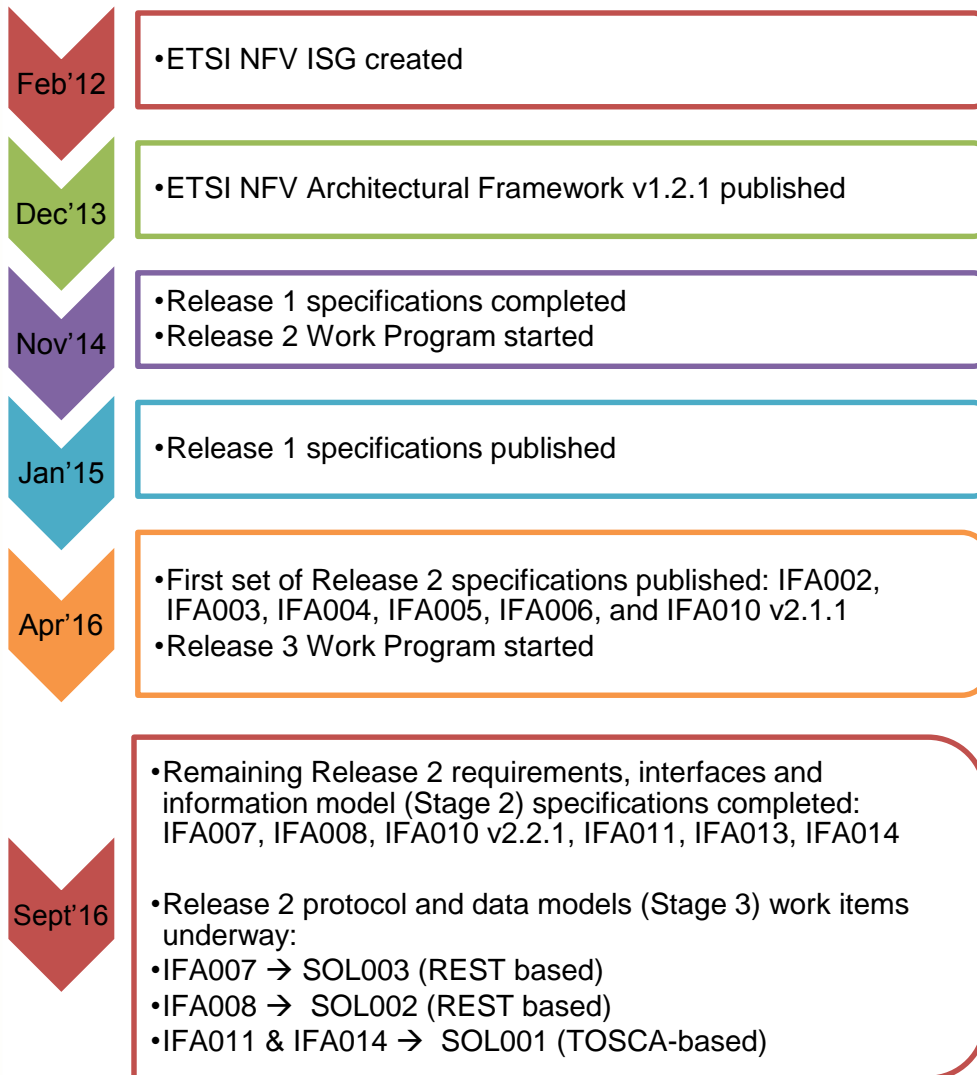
Feb’12

•ETSI NFV ISG created

Dec’13

•ETSI NFV Architectural Framework v1.2.1 published

Nov’14

•Release 1 specifications completed
•Release 2 Work Program started

Jan’15

•Release 1 specifications published

Apr’16

•First set of Release 2 specifications published: IFA002, IFA003, IFA004, IFA005, IFA006, and IFA010 v2.1.1
•Release 3 Work Program started

Sept’16

•Remaining Release 2 requirements, interfaces and information model (Stage 2) specifications completed: IFA007, IFA008, IFA010 v2.2.1, IFA011, IFA013, IFA014

•Release 2 protocol and data models (Stage 3) work items underway:
•IFA007 → SOL003 (REST based)
•IFA008 → SOL002 (REST based)
•IFA011 & IFA014 → SOL001 (TOSCA-based)